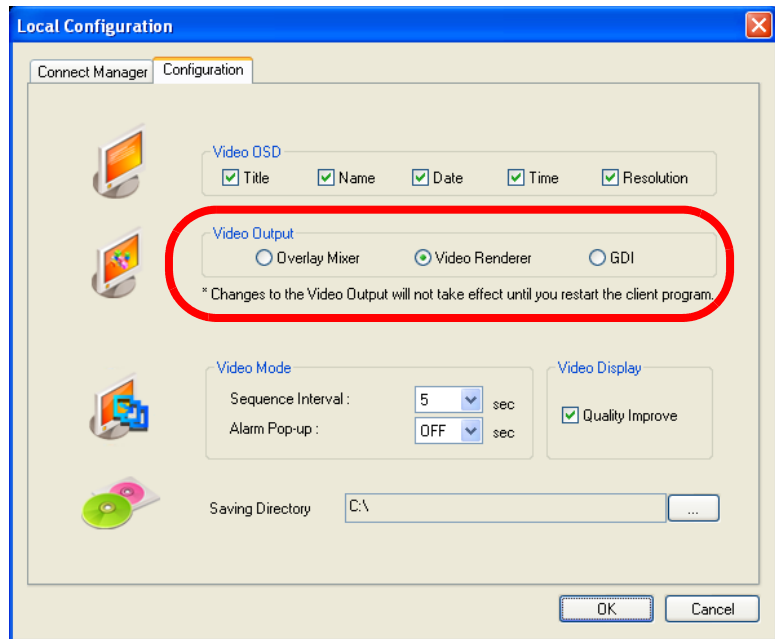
Local Configuration

Connect Manager | Configuration

Video OSD
Title
Name
Date
Time
Resolution

Video Output
Overlay Mixer
Video Renderer
GDI
* Changes to the Video Output will not take effect until you restart the client program.

Video Mode
Sequence Interval : 5 sec
Alarm Pop-up : OFF sec

Video Display
Quality Improve

Saving Directory C:\ ...

OK
Cancel